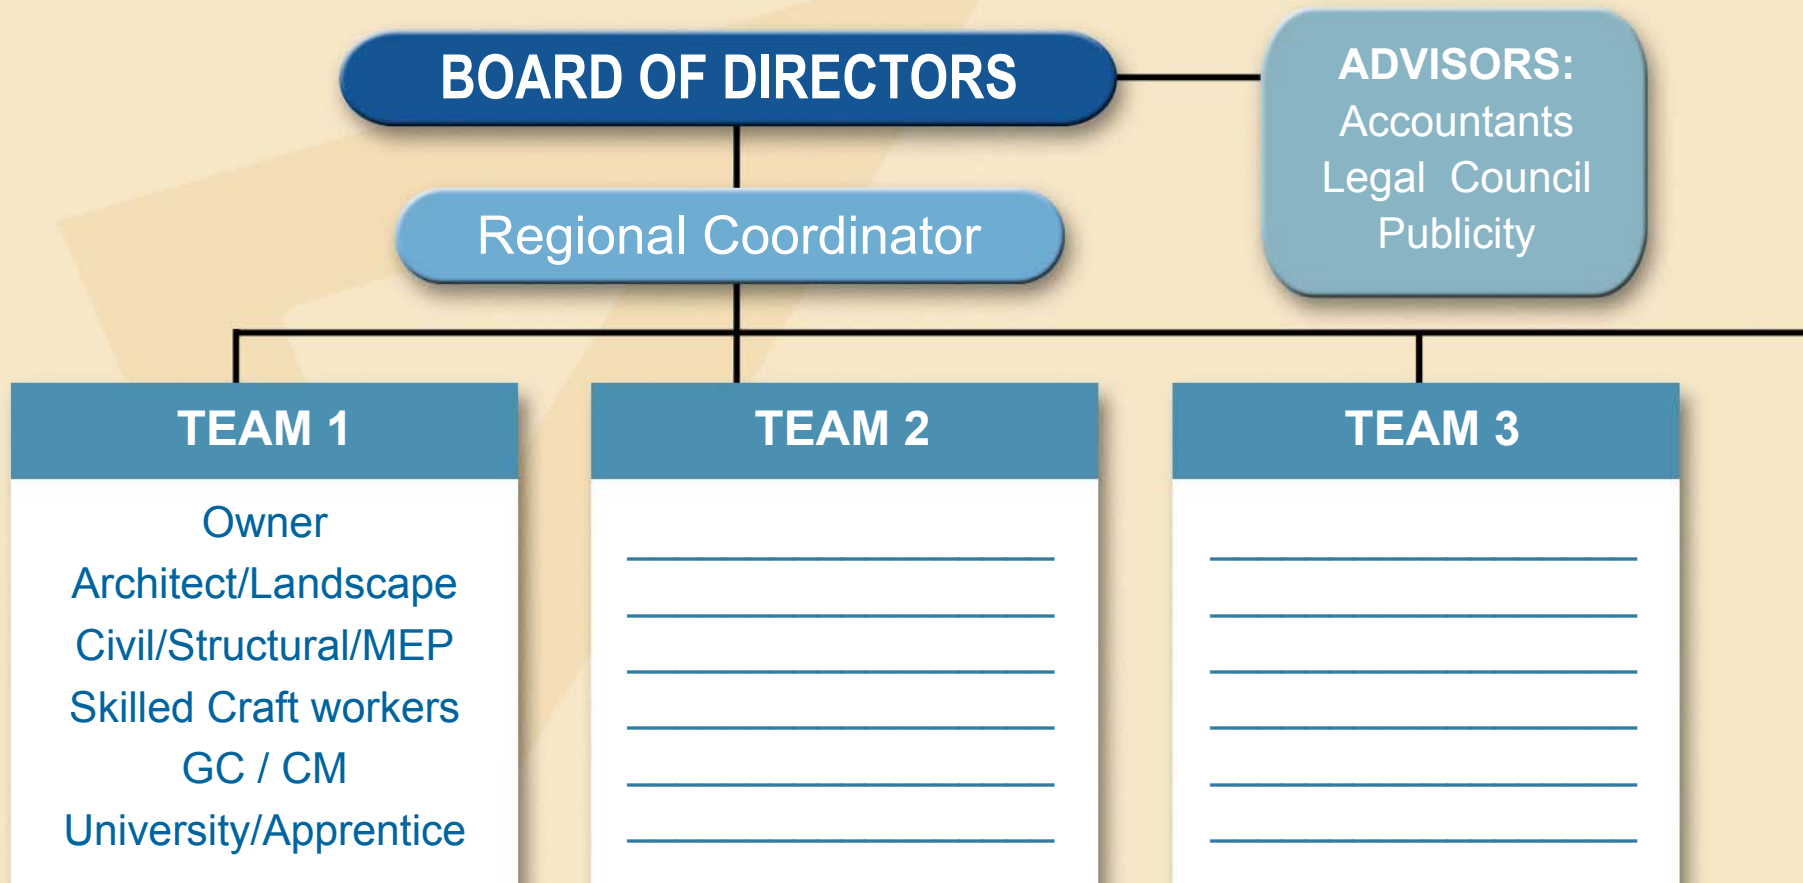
BOARD OF DIRECTORS

ADVISORS:
Accountants
Legal Council
Publicity

Regional Coordinator

TEAM 1
Owner
Architect/Landscape
Civil/Structural/MEP
Skilled Craft workers
GC / CM
University/Apprentice

TEAM 2

TEAM 3